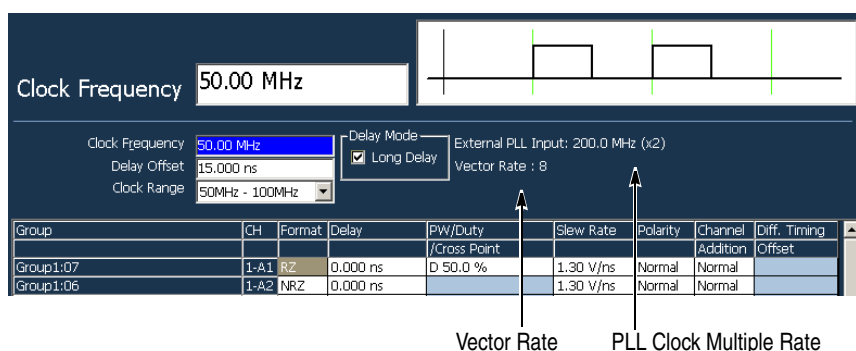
Clock Frequency 50.00 MHz

Clock Frequency 50.00 MHz
Delay Offset 15.000 ns
Clock Range 50MHz - 100MHz

Delay Mode
☑ Long Delay

External PLL Input: 200.0 MHz (x2)
Vector Rate : 8

| Group | CH | Format | Delay | PW/Duty /Cross Point | Slew Rate | Polarity | Channel Addition | Diff. Timing Offset |
|---|---|---|---|---|---|---|---|---|
| Group1:07 | 1-A1 | RZ | 0.000 ns | D 50.0 % | 1.30 V/ns | Normal | Normal | |
| Group1:06 | 1-A2 | NRZ | 0.000 ns | | 1.30 V/ns | Normal | Normal | |

Vector Rate
PLL Clock Multiple Rate